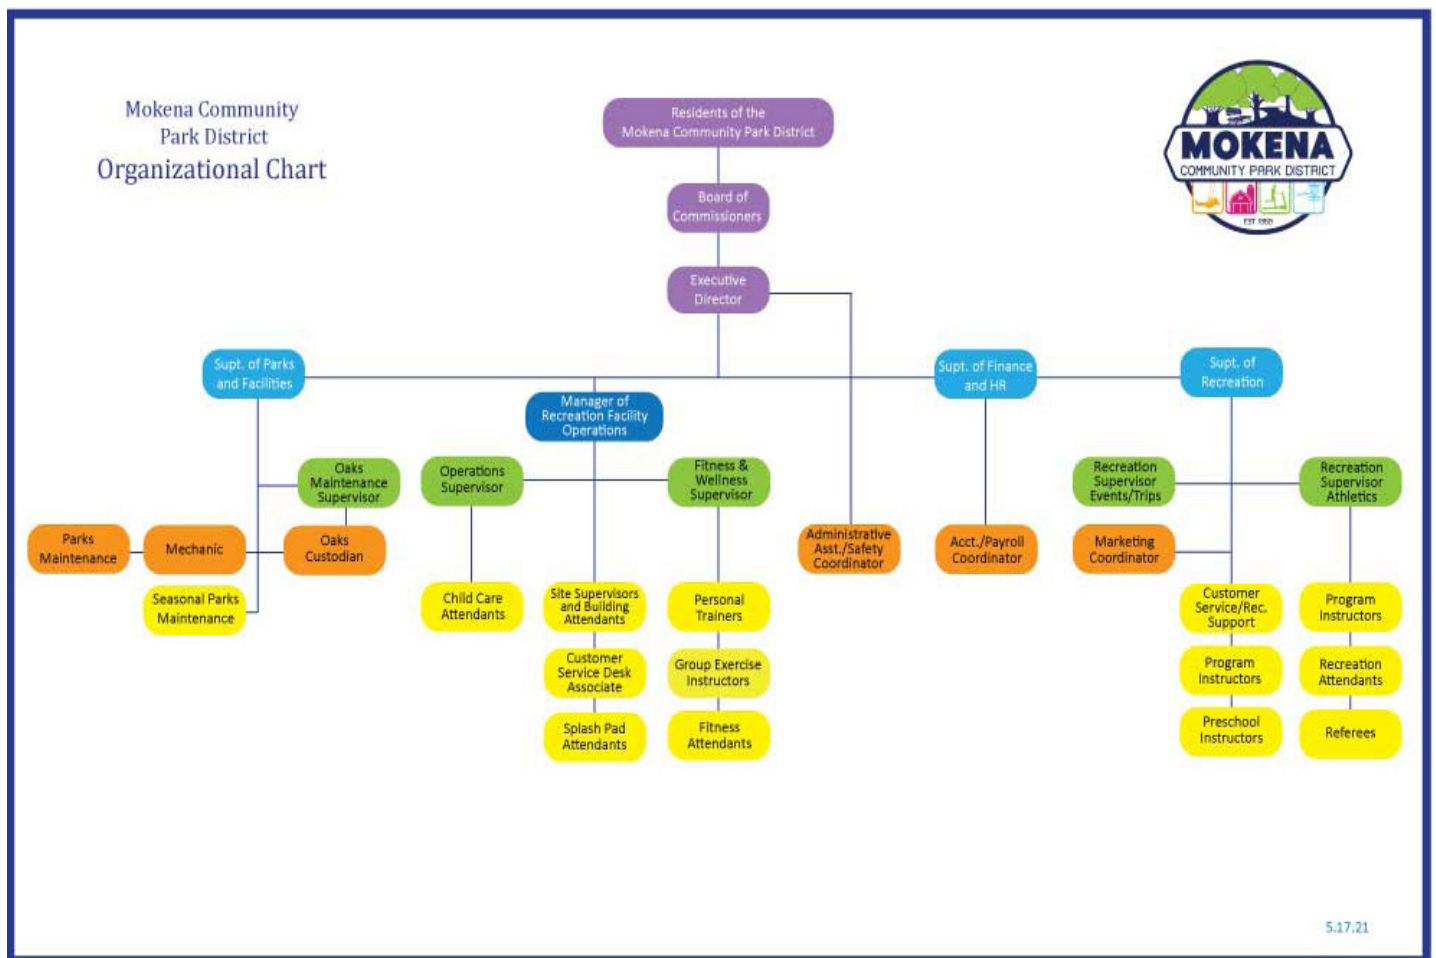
Mokena Community Park District
Organizational Chart

MOKENA
COMMUNITY PARK DISTRICT
EST 1959

Residents of the Mokena Community Park District

Board of Commissioners

Executive Director

Supt. of Parks and Facilities

Manager of Recreation Facility Operations

Supt. of Finance and HR

Supt. of Recreation

Oaks Maintenance Supervisor

Operations Supervisor

Fitness & Wellness Supervisor

Recreation Supervisor Events/Trips

Recreation Supervisor Athletics

Parks Maintenance

Mechanic

Oaks Custodian

Administrative Asst./Safety Coordinator

Acct./Payroll Coordinator

Marketing Coordinator

Seasonal Parks Maintenance

Child Care Attendants

Site Supervisors and Building Attendants

Personal Trainers

Customer Service/Rec. Support

Program Instructors

Customer Service Desk Associate

Group Exercise Instructors

Program Instructors

Recreation Attendants

Splash Pad Attendants

Fitness Attendants

Preschool Instructors

Referees

5.17.21